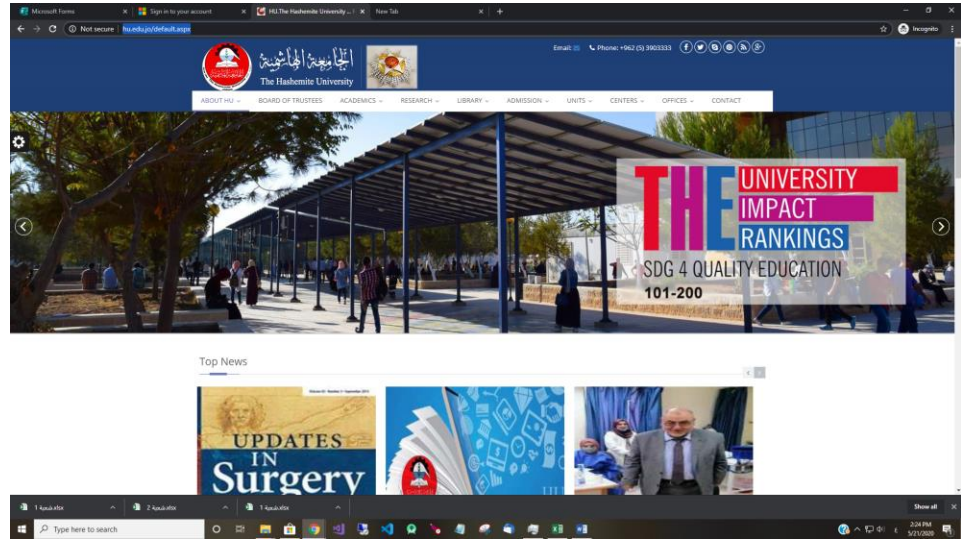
Microsoft Forms ×
Sign in to your account ×
HU.The Hashemite University ×
New Tab ×
+

Not secure | hu.edu.jo/default.aspx

Incognito

الجامعة الهاشمية
The Hashemite University

Email: Phone: +962 (5) 3903333

ABOUT HU | BOARD OF TRUSTEES | ACADEMICS | RESEARCH | LIBRARY | ADMISSION | UNITS | CENTERS | OFFICES | CONTACT

THE UNIVERSITY IMPACT RANKINGS
SDG 4 QUALITY EDUCATION
101-200

Top News

UPDATES IN Surgery

1 شعبة.xlsx
2 شعبة.xlsx
1 شعبة.xlsx
Show all

Type here to search

2:24 PM
5/21/2020